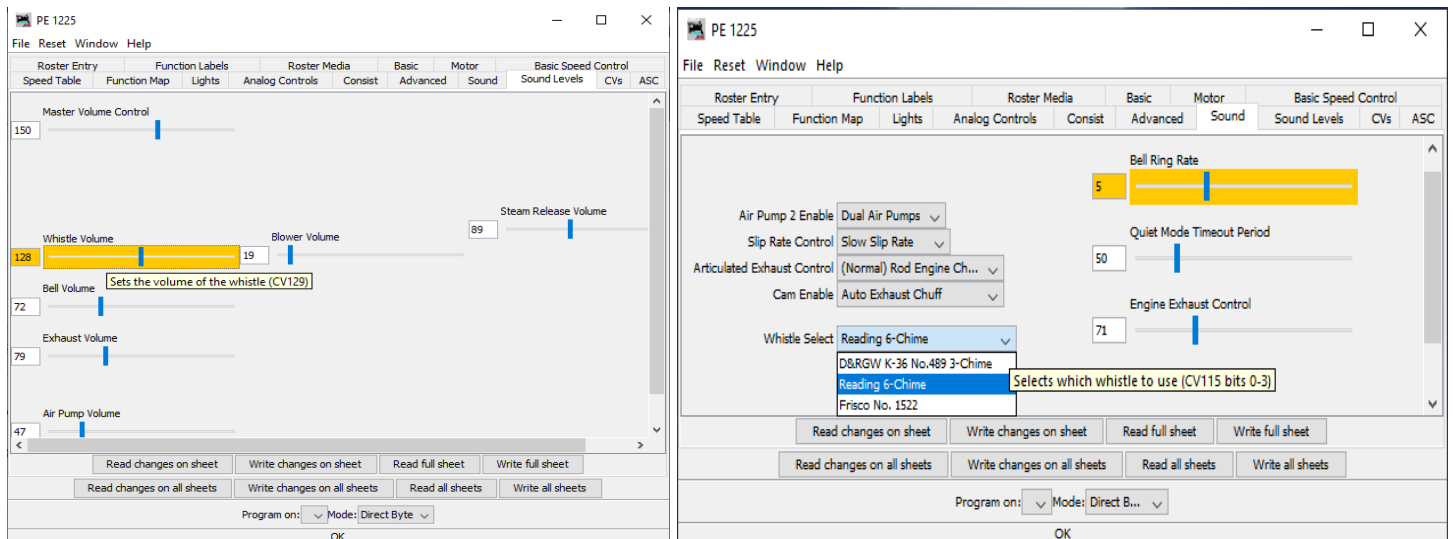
PE 1225

File Reset Window Help

Roster Entry | Function Labels | Roster Media | Basic | Motor | Basic Speed Control
Speed Table | Function Map | Lights | Analog Controls | Consist | Advanced | Sound | Sound Levels | CVs | ASC

Master Volume Control
150

Steam Release Volume
89

Whistle Volume
128

Blower Volume
19

Sets the volume of the whistle (CV129)

Bell Volume
72

Exhaust Volume
79

Air Pump Volume
47

Read changes on sheet | Write changes on sheet | Read full sheet | Write full sheet
Read changes on all sheets | Write changes on all sheets | Read all sheets | Write all sheets

Program on: Mode: Direct Byte

OK

PE 1225

File Reset Window Help

Roster Entry | Function Labels | Roster Media | Basic | Motor | Basic Speed Control
Speed Table | Function Map | Lights | Analog Controls | Consist | Advanced | Sound | Sound Levels | CVs | ASC

Bell Ring Rate
5

Air Pump 2 Enable Dual Air Pumps
Slip Rate Control Slow Slip Rate
Articulated Exhaust Control (Normal) Rod Engine Ch...
Cam Enable Auto Exhaust Chuff

Quiet Mode Timeout Period
50

Engine Exhaust Control
71

Whistle Select Reading 6-Chime
D&RGW K-36 No.489 3-Chime
Reading 6-Chime
Frisco No. 1522

Selects which whistle to use (CV115 bits 0-3)

Read changes on sheet | Write changes on sheet | Read full sheet | Write full sheet
Read changes on all sheets | Write changes on all sheets | Read all sheets | Write all sheets

Program on: Mode: Direct B...

OK